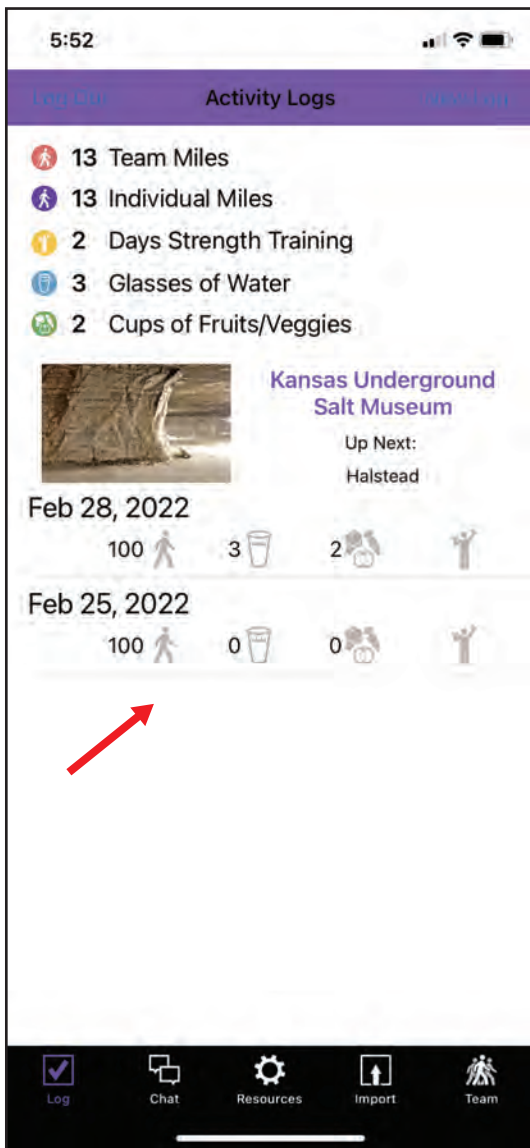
5:52

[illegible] Activity Logs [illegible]

13 Team Miles

13 Individual Miles

2 Days Strength Training

3 Glasses of Water

2 Cups of Fruits/Veggies

Kansas Underground Salt Museum

Up Next:

Halstead

Feb 28, 2022

100 3 2

Feb 25, 2022

100 0 0

Log Chat Resources Import Team